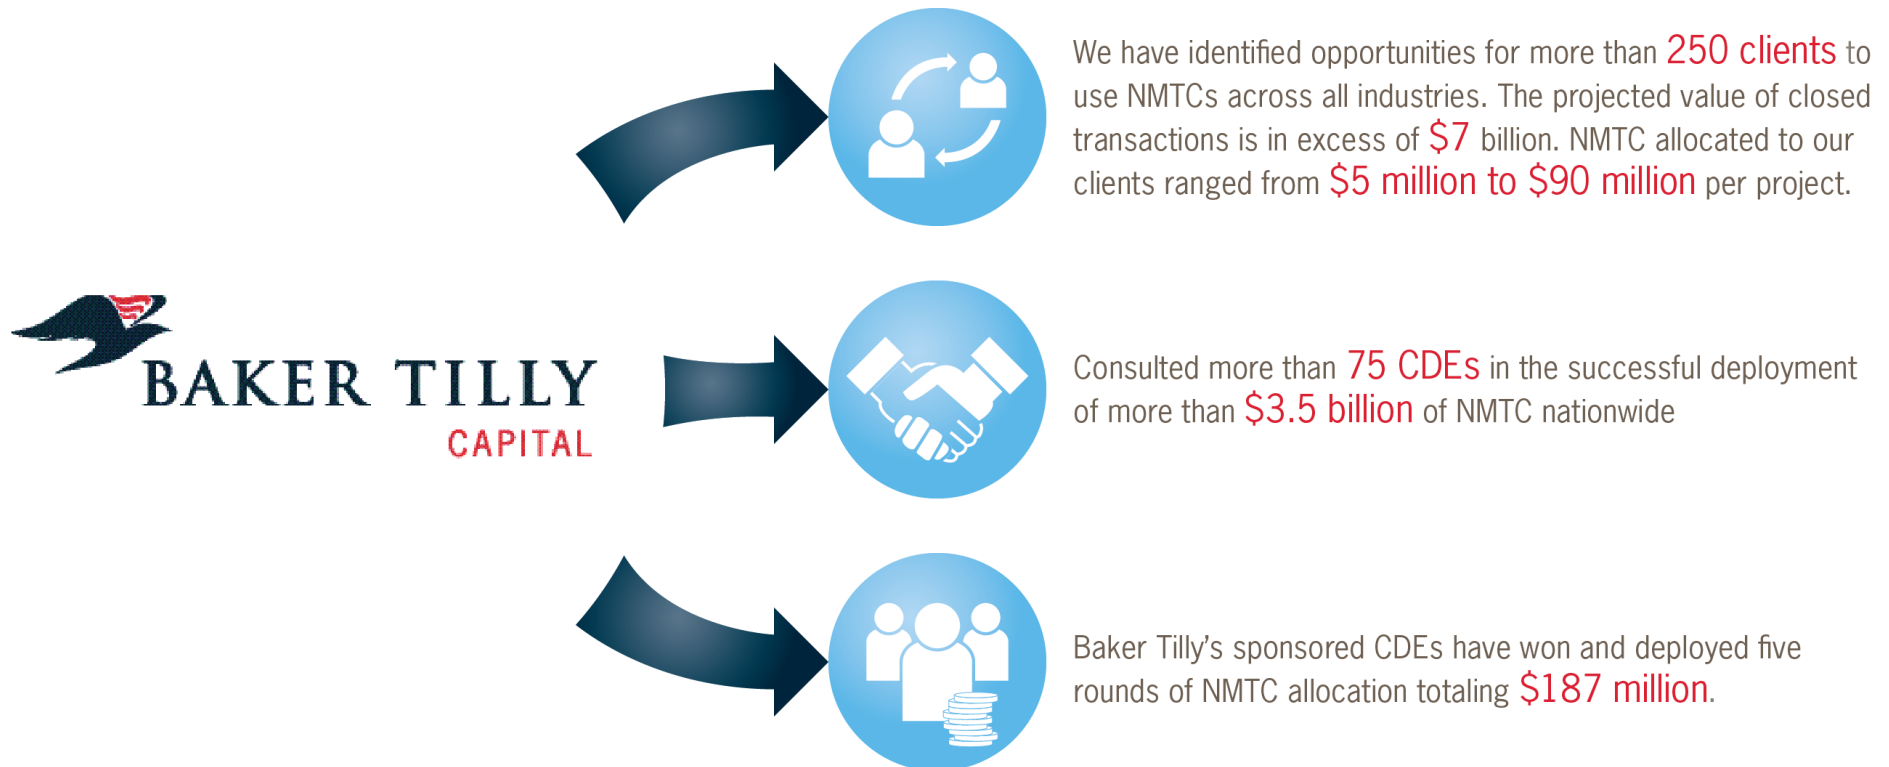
BAKER TILLY
CAPITAL

We have identified opportunities for more than 250 clients to use NMTCs across all industries. The projected value of closed transactions is in excess of $7 billion. NMTC allocated to our clients ranged from $5 million to $90 million per project.

Consulted more than 75 CDEs in the successful deployment of more than $3.5 billion of NMTC nationwide

Baker Tilly's sponsored CDEs have won and deployed five rounds of NMTC allocation totaling $187 million.